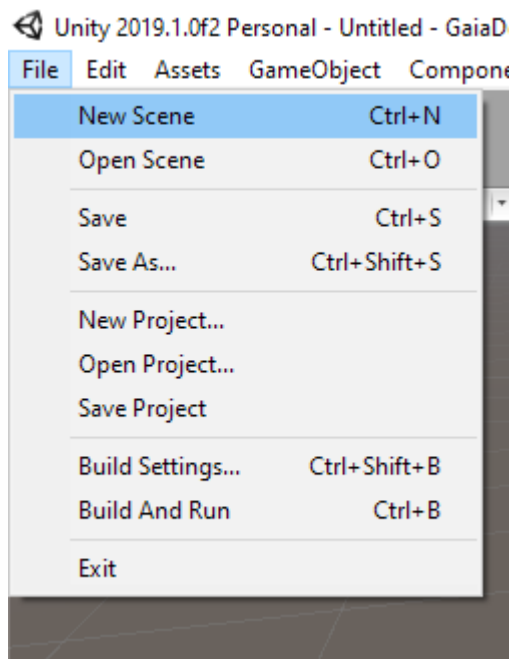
Unity 2019.1.0f2 Personal - Untitled - GaiaD

File Edit Assets GameObject Compone

New Scene Ctrl+N
Open Scene Ctrl+O

Save Ctrl+S
Save As... Ctrl+Shift+S

New Project...
Open Project...
Save Project

Build Settings... Ctrl+Shift+B
Build And Run Ctrl+B

Exit